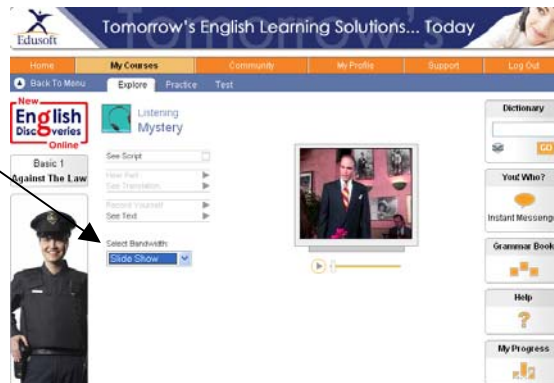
Edusoft

Tomorrow's English Learning Solutions... Today

Home
My Courses
Community
My Profile
Support
Log Out

Back To Menu
Explore
Practice
Test

New
English Discoveries
Online

Basic 1
Against The Law

Listening
Mystery

See Script

Hear Part
See Translation

Record Yourself
See Text

Select Bandwidth:
Slide Show

Dictionary
GO

You! Who?
Instant Messenger

Grammar Book

Help

My Progress